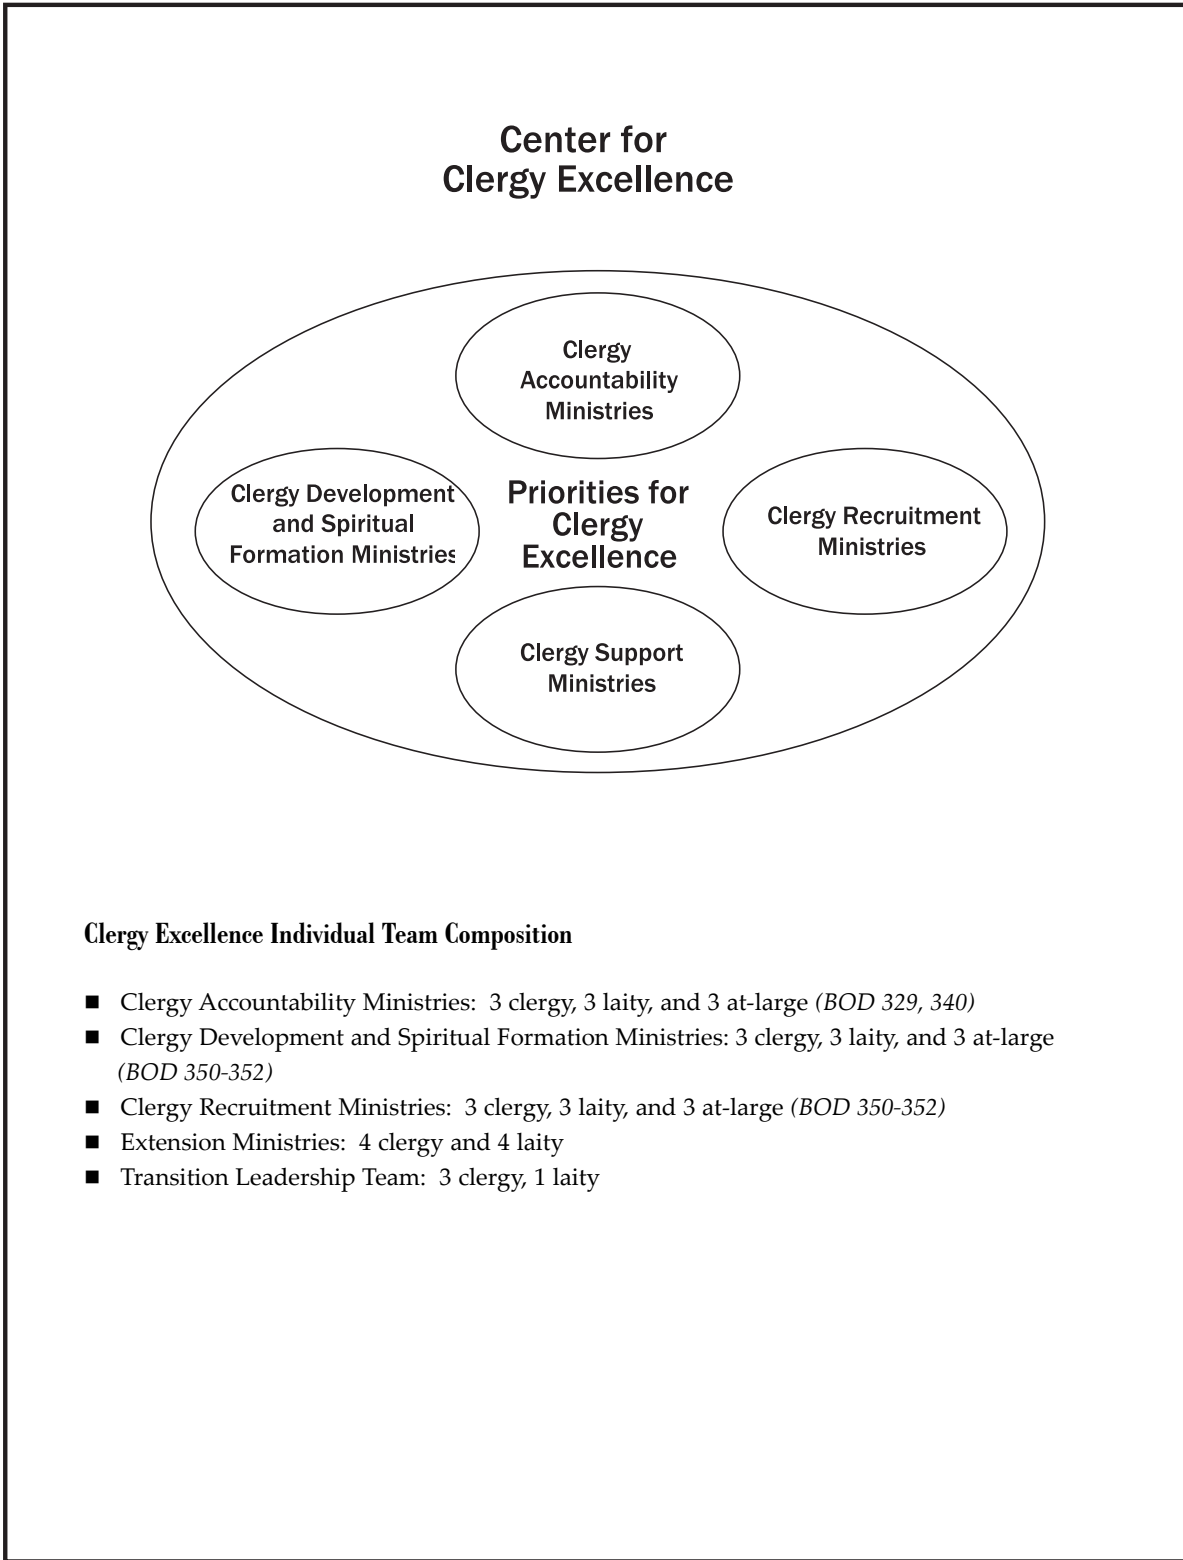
Center for
Clergy Excellence

Clergy Accountability Ministries

Clergy Development and Spiritual Formation Ministries

Priorities for Clergy Excellence

Clergy Recruitment Ministries

Clergy Support Ministries

Clergy Excellence Individual Team Composition

■ Clergy Accountability Ministries: 3 clergy, 3 laity, and 3 at-large *(BOD 329, 340)*
■ Clergy Development and Spiritual Formation Ministries: 3 clergy, 3 laity, and 3 at-large *(BOD 350-352)*
■ Clergy Recruitment Ministries: 3 clergy, 3 laity, and 3 at-large *(BOD 350-352)*
■ Extension Ministries: 4 clergy and 4 laity
■ Transition Leadership Team: 3 clergy, 1 laity